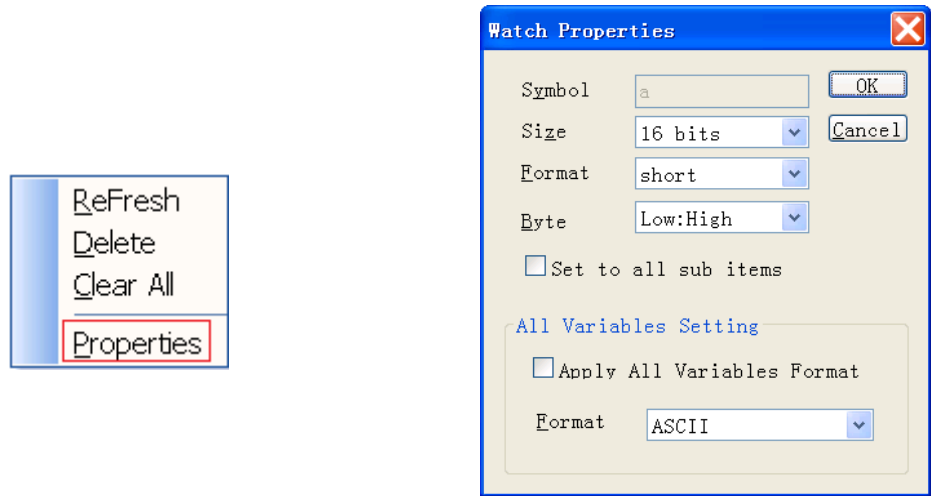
ReFresh
Delete
Clear All
Properties

Watch Properties

Symbol a
Size 16 bits
Format short
Byte Low:High

Set to all sub items

OK
Cancel

All Variables Setting

Apply All Variables Format

Format ASCII